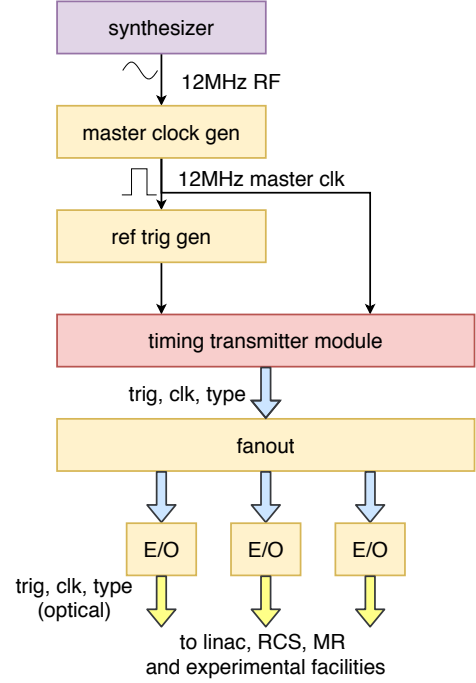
synthesizer

12MHz RF

master clock gen

12MHz master clk

ref trig gen

timing transmitter module

trig, clk, type

fanout

E/O

E/O

E/O

trig, clk, type (optical)

to linac, RCS, MR and experimental facilities